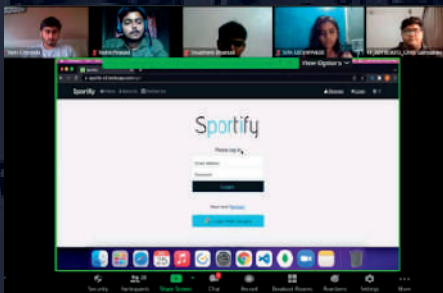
Yash Chandak
Nalin Prasad
Shubham Bhansali
SIYA DESHPANDE
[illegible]

View Options

Sportify

Sportify

Please log in

Email Address

Password

Login

Sign in with Google

Security
Participants
Share Screen
Chat
Record
Breakout Rooms
Reactions
Settings
More